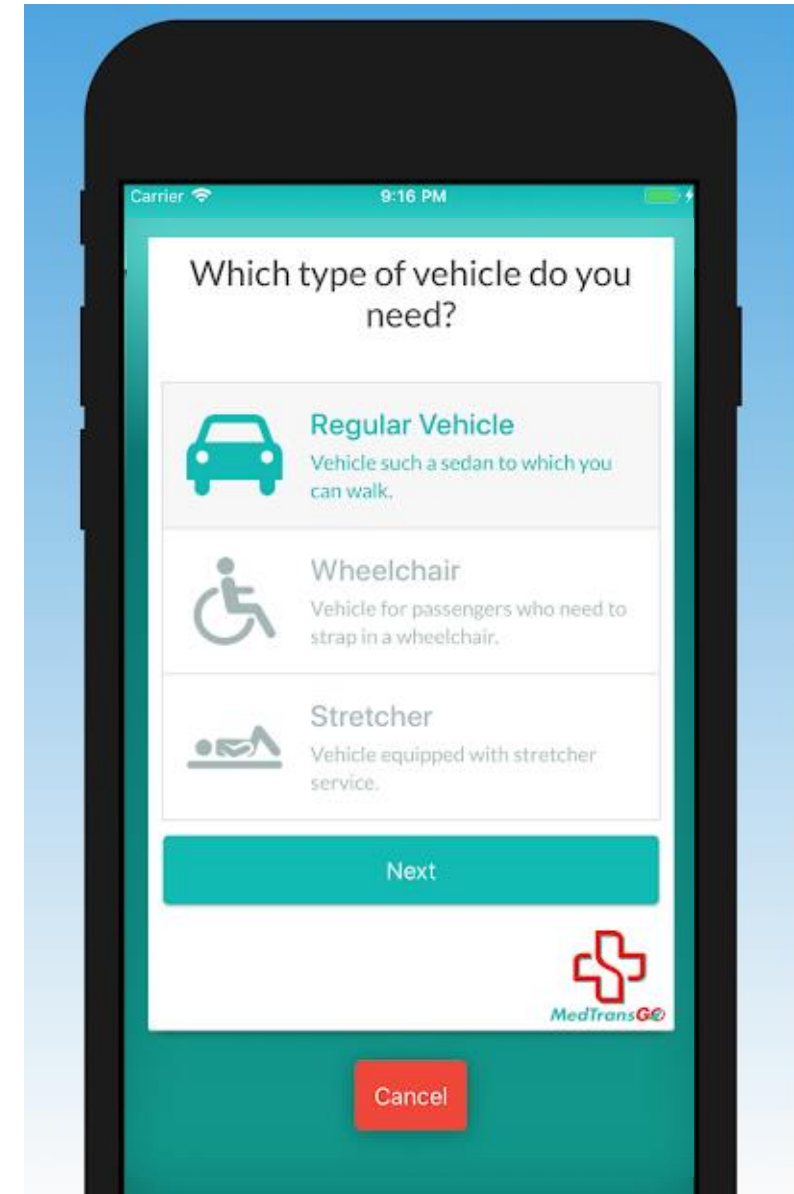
Carrier
9:16 PM

Which type of vehicle do you need?

Regular Vehicle
Vehicle such a sedan to which you can walk.

Wheelchair
Vehicle for passengers who need to strap in a wheelchair.

Stretcher
Vehicle equipped with stretcher service.

Next

MedTransGO

Cancel